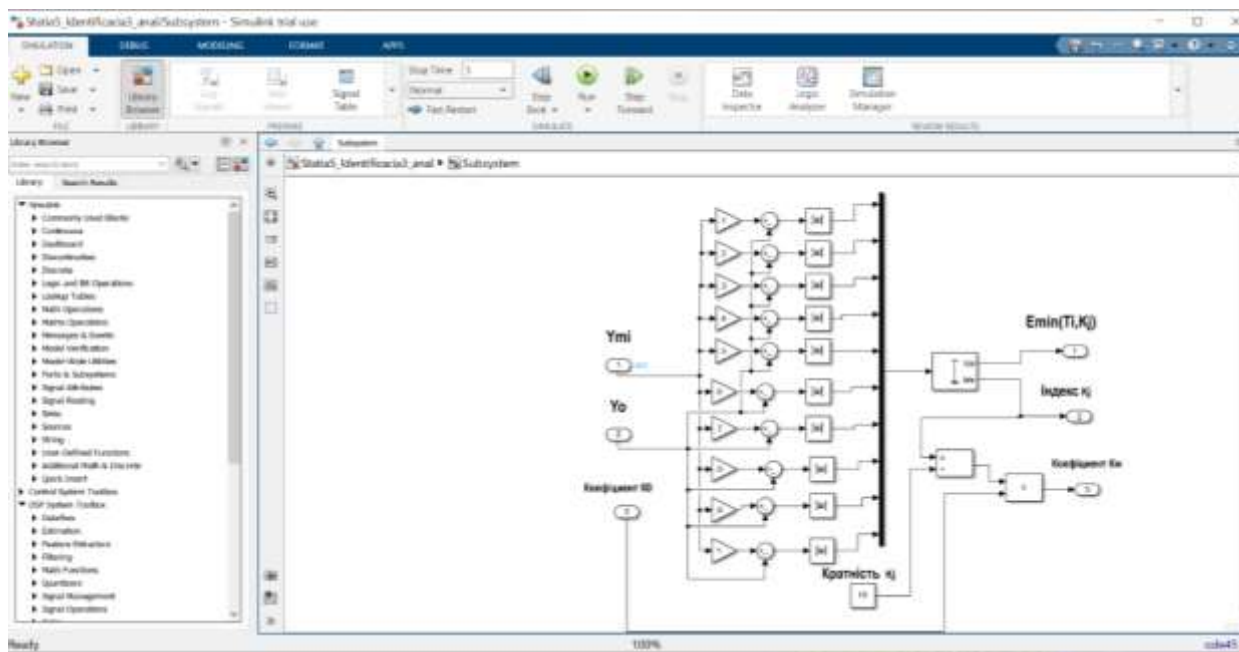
Statia5_Identificacia3_anal/Subsystem - Simulink trial use

SIMULATION DEBUG MODELING FORMAT APPS

Open Save Print New FILE Library Browser LIBRARY Signal Table PREPARE Stop Time Normal Fast Restart Step Back Run Step Forward Stop SIMULATE Data Inspector Logic Analyzer Simulation Manager REVIEW RESULTS

Library Browser
Library Search Results
Simulink
Commonly Used Blocks
Continuous
Dashboard
Discontinuities
Discrete
Logic and Bit Operations
Lookup Tables
Math Operations
Matrix Operations
Messages & Events
Model Verification
Model-Wide Utilities
Ports & Subsystems
Signal Attributes
Signal Routing
Sinks
Sources
String
User-Defined Functions
Additional Math & Discrete
Quick Insert
Control System Toolbox
DSP System Toolbox
Estimation
Filtering
Math Functions
Quantizers
Signal Management
Signal Operations

Subsystem
Statia5_Identificacia3_anal ▸ Subsystem

Ymi
1
Yo
2
Коефіцієнт 90
3
Emin(Ti,Kj)
1
Індекс Kj
2
Коефіцієнт Ки
3
Кратність Kj
10

Ready 100%